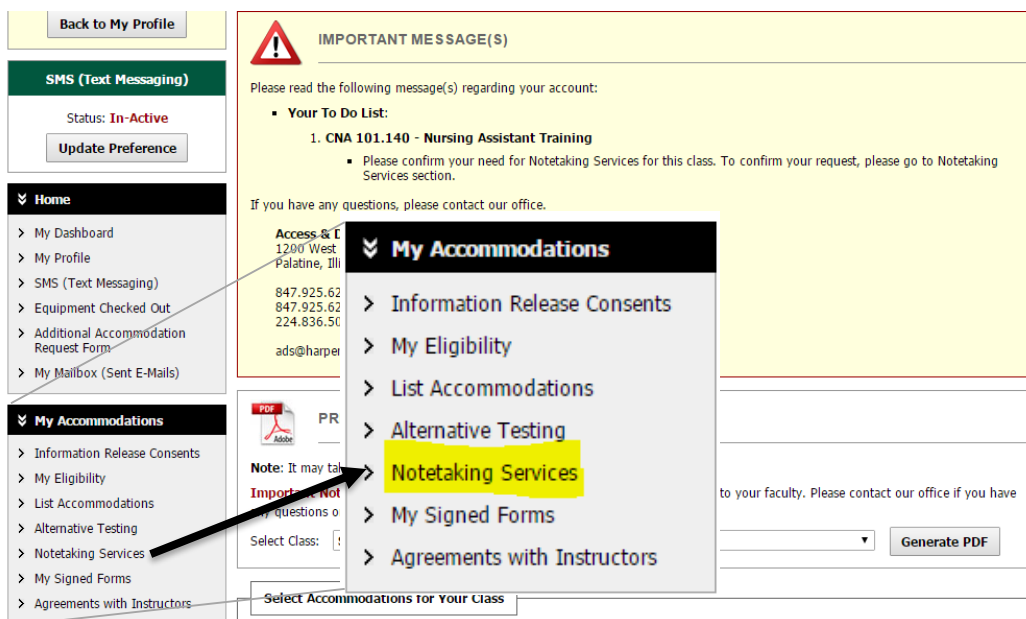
Back to My Profile

SMS (Text Messaging)

Status: In-Active

Update Preference

Home

My Dashboard

My Profile

SMS (Text Messaging)

Equipment Checked Out

Additional Accommodation Request Form

My Mailbox (Sent E-Mails)

My Accommodations

Information Release Consents

My Eligibility

List Accommodations

Alternative Testing

Notetaking Services

My Signed Forms

Agreements with Instructors

IMPORTANT MESSAGE(S)

Please read the following message(s) regarding your account:

- Your To Do List:
  1. CNA 101.140 - Nursing Assistant Training
     - Please confirm your need for Notetaking Services for this class. To confirm your request, please go to Notetaking Services section.

If you have any questions, please contact our office.

Access & D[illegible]
1200 West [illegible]
Palatine, Illi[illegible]

847.925.62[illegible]
847.925.62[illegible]
224.836.50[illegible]

ads@harper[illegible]

My Accommodations

Information Release Consents

My Eligibility

List Accommodations

Alternative Testing

Notetaking Services

My Signed Forms

Agreements with Instructors

PDF Adobe

PR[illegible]

Note: It may tak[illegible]

Important Not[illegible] to your faculty. Please contact our office if you have any questions o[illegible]

Select Class: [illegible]

Generate PDF

Select Accommodations for Your Class